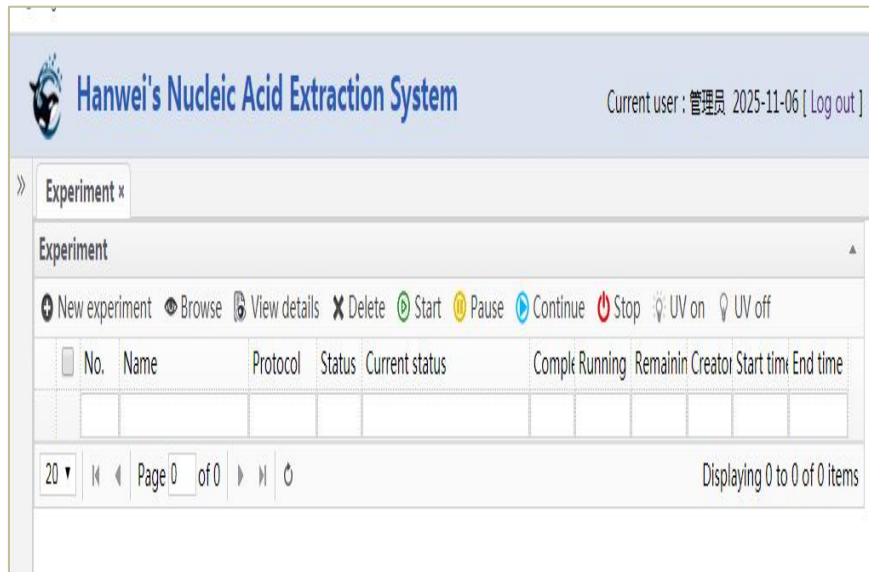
Hanwei's Nucleic Acid Extraction System

Current user : 管理员 2025-11-06 [ Log out ]

»

Experiment ×

Experiment

New experiment Browse View details Delete Start Pause Continue Stop UV on UV off

| | No. | Name | Protocol | Status | Current status | Comple | Running | Remainin | Creator | Start time | End time |
|---|---|---|---|---|---|---|---|---|---|---|---|
| | | | | | | | | | | | |

20 ▾ Page 0 of 0

Displaying 0 to 0 of 0 items